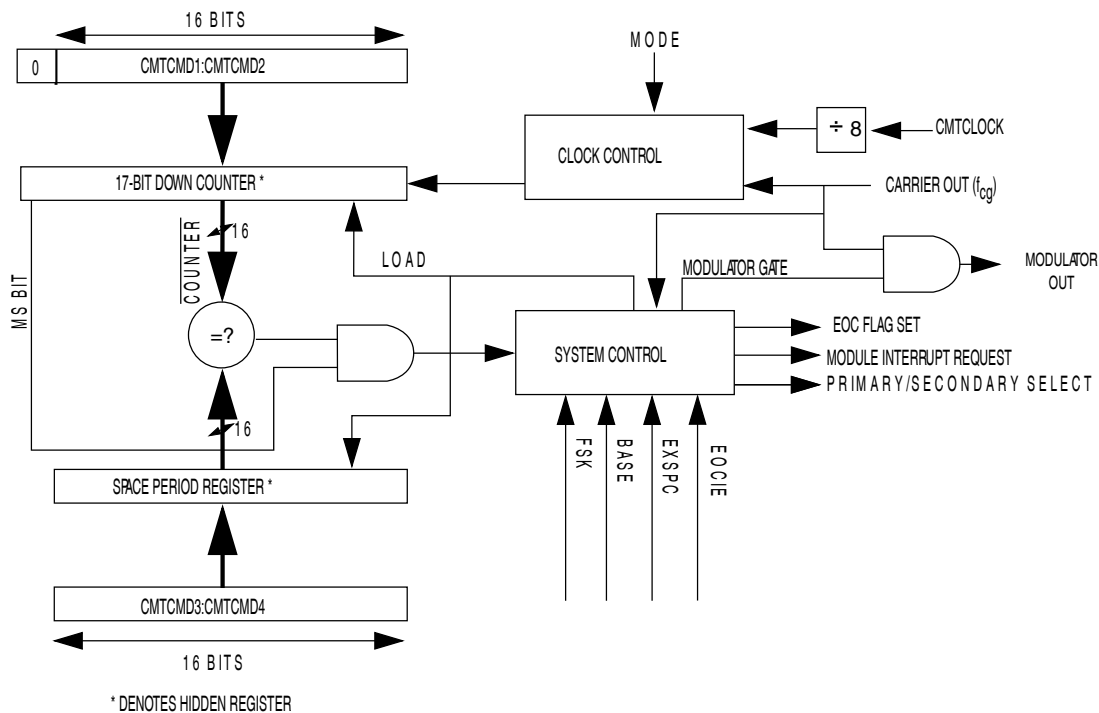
16 BITS

0

CMTCMD1:CMTCMD2

MODE

CMTCLOCK

$\div$ 8

CLOCK CONTROL

17-BIT DOWN COUNTER *

CARRIER OUT ($f_{cg}$)

$\overline{COUNTER}$

16

LOAD

MODULATOR GATE

MODULATOR OUT

MS BIT

=?

SYSTEM CONTROL

EOC FLAG SET

MODULE INTERRUPT REQUEST

PRIMARY/SECONDARY SELECT

16

FSK

BASE

EXSPC

EOCIE

SPACE PERIOD REGISTER *

CMTCMD3:CMTCMD4

16 BITS

* DENOTES HIDDEN REGISTER